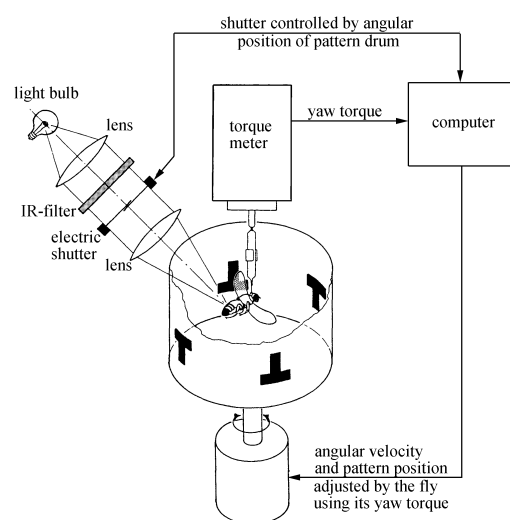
shutter controlled by angular position of pattern drum

light bulb

lens

torque meter

yaw torque

computer

IR-filter

electric shutter

lens

angular velocity and pattern position adjusted by the fly using its yaw torque